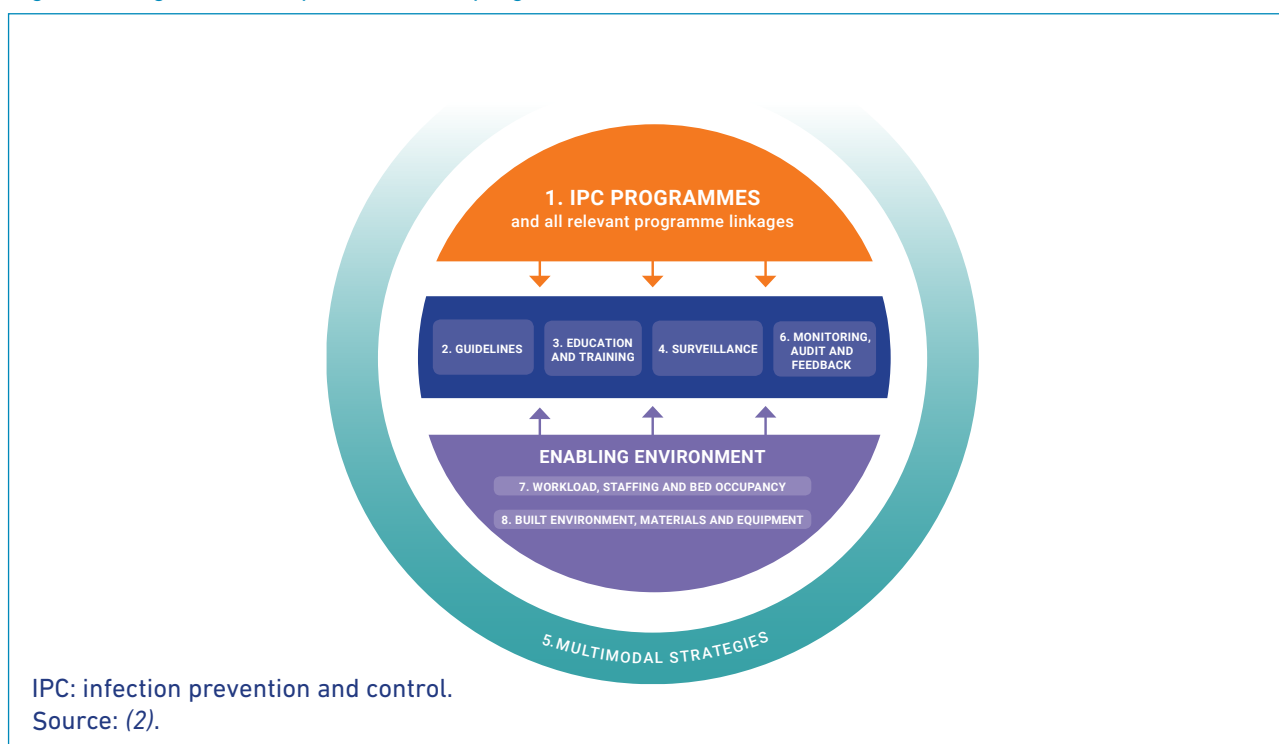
1. IPC PROGRAMMES
and all relevant programme linkages

2. GUIDELINES

3. EDUCATION AND TRAINING

4. SURVEILLANCE

6. MONITORING, AUDIT AND FEEDBACK

ENABLING ENVIRONMENT

7. WORKLOAD, STAFFING AND BED OCCUPANCY

8. BUILT ENVIRONMENT, MATERIALS AND EQUIPMENT

5. MULTIMODAL STRATEGIES

IPC: infection prevention and control.
Source: (2).